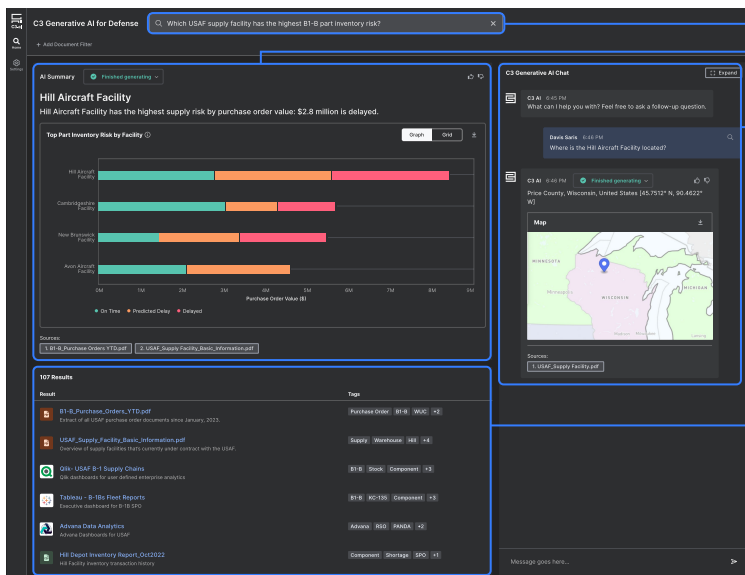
C3 AI

Home

Settings

C3 Generative AI for Defense

Which USAF supply facility has the highest B1-B part inventory risk?

+ Add Document Filter

AI Summary

Finished generating

Hill Aircraft Facility

Hill Aircraft Facility has the highest supply risk by purchase order value: $2.8 million is delayed.

Top Part Inventory Risk by Facility

Graph

Grid

Hill Aircraft Facility

Cambridgeshire Facility

New Brunswick Facility

Avon Aircraft Facility

0M 1M 2M 3M 4M 5M 6M 7M 8M 9M

Purchase Order Value ($)

On Time

Predicted Delay

Delayed

Sources:

1. B1-B_Purchase-Orders YTD.pdf

2. USAF_Supply_Facility_Basic_Information.pdf

107 Results

Result

Tags

B1-B_Purchase_Orders_YTD.pdf

Extract of all USAF purchase order documents since January, 2023.

Purchase Order B1-B WUC +2

USAF_Supply_Facility_Basic_Information.pdf

Overview of supply facilities that's currently under contract with the USAF.

Supply Warehouse Hill +4

Qlik- USAF B-1 Supply Chains

Qlik dashboards for user defined enterprise analytics

B1-B Stock Component +3

Tableau - B-1Bs Fleet Reports

Executive dashboard for B-1B SPO

B1-B KC-135 Component +3

Advana Data Analytics

Advana Dashboards for USAF

Advana RSO PANDA +2

Hill Depot Inventory Report_Oct2022

Hill Facility inventory transaction history

Component Shortage SPO +1

C3 Generative AI Chat

Expand

C3 AI 6:45 PM

What can I help you with? Feel free to ask a follow-up question.

Davis Saris 6:45 PM

Where is the Hill Aircraft Facility located?

C3 AI 6:46 PM

Finished generating

Price County, Wisconsin, United States [45.7512° N, 90.4622° W]

Map

MINNESOTA

WISCONSIN

MICHIGAN

Sources:

1. USAF_Supply Facility.pdf

Message goes here...